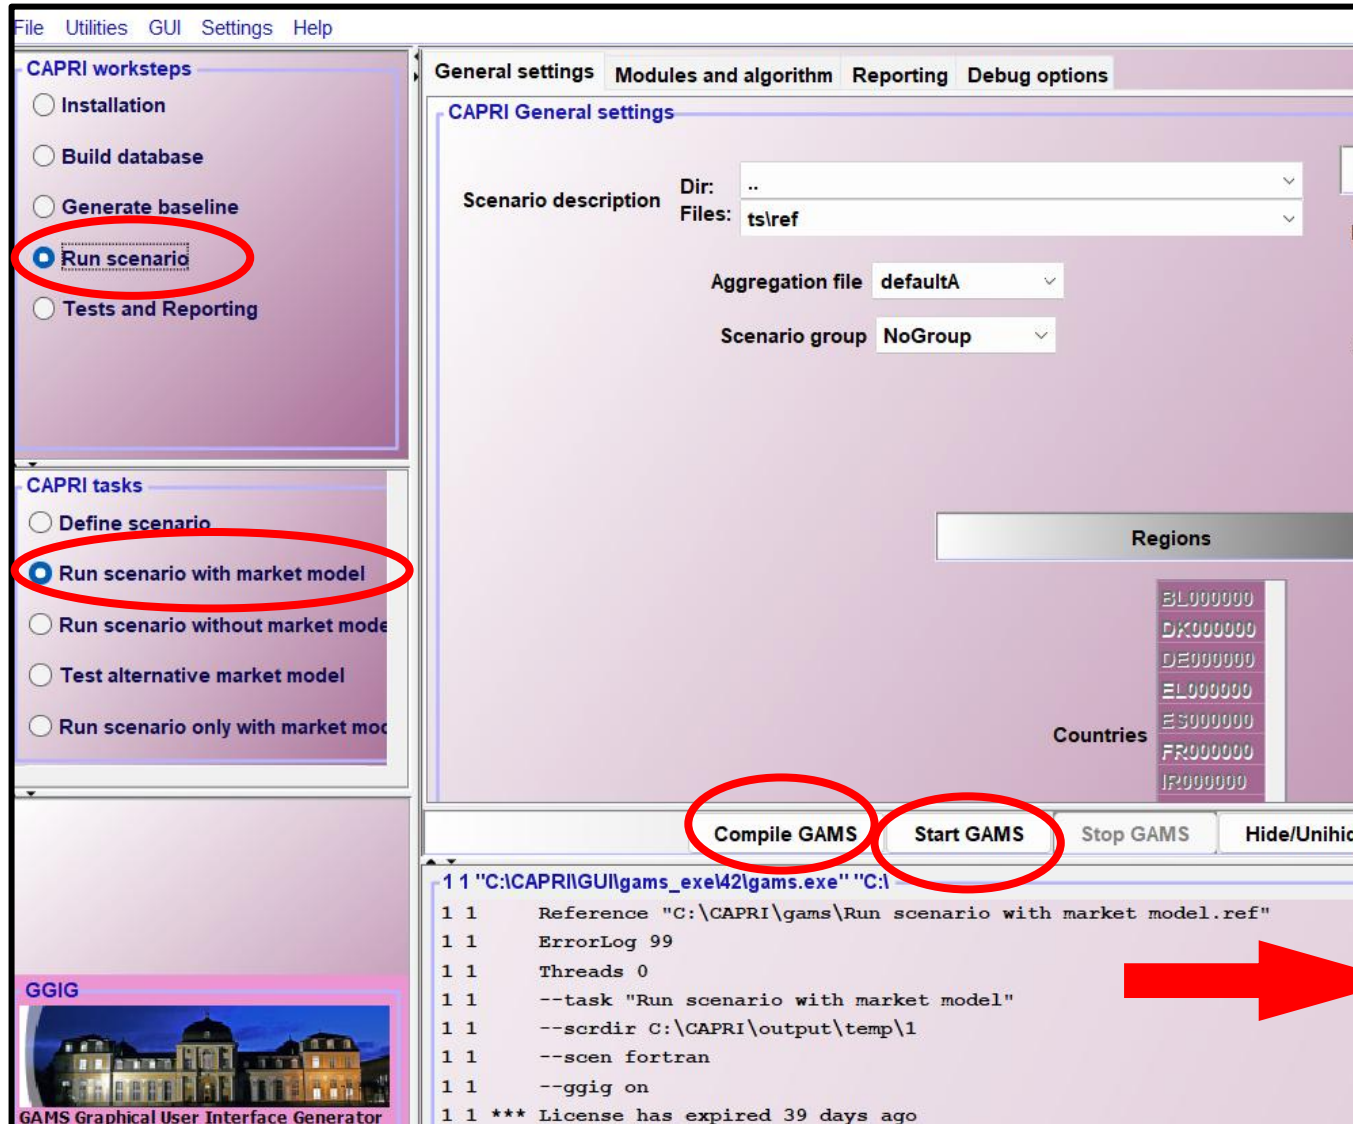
File Utilities GUI Settings Help

CAPRI worksteps
Installation
Build database
Generate baseline
Run scenario
Tests and Reporting

CAPRI tasks
Define scenario
Run scenario with market model
Run scenario without market mode
Test alternative market model
Run scenario only with market moc

GGIG
GAMS Graphical User Interface Generator

General settings | Modules and algorithm | Reporting | Debug options

CAPRI General settings

Scenario description Dir: ..
Files: ts\ref

Aggregation file defaultA

Scenario group NoGroup

Regions

Countries
BL000000
DK000000
DE000000
EL000000
ES000000
FR000000
IR000000

Compile GAMS | Start GAMS | Stop GAMS | Hide/Unhid

1 1 "C:\CAPRI\GUI\gams_exe\42\gams.exe" "C:\

1 1 Reference "C:\CAPRI\gams\Run scenario with market model.ref"
1 1 ErrorLog 99
1 1 Threads 0
1 1 --task "Run scenario with market model"
1 1 --scrdir C:\CAPRI\output\temp\1
1 1 --scen fortran
1 1 --ggig on
1 1 *** License has expired 39 days ago